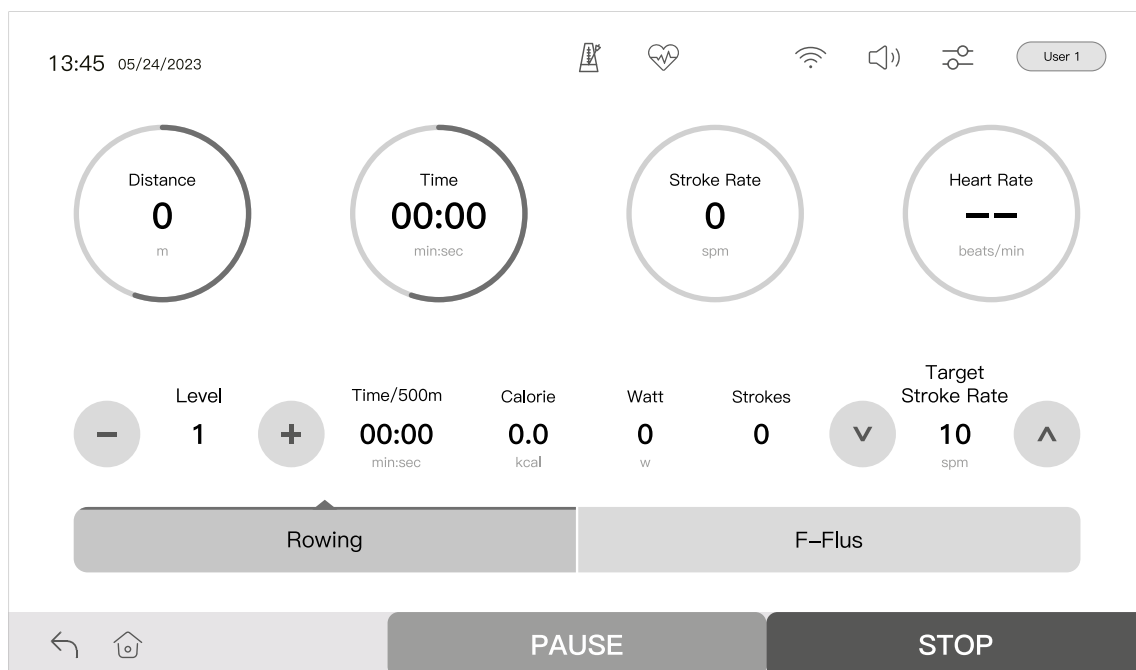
13:45 05/24/2023

User 1

Distance
0
m

Time
00:00
min:sec

Stroke Rate
0
spm

Heart Rate
--
beats/min

−
Level
1
+

Time/500m
00:00
min:sec

Calorie
0.0
kcal

Watt
0
w

Strokes
0

v
Target Stroke Rate
10
spm
^

Rowing

F-Flus

PAUSE

STOP